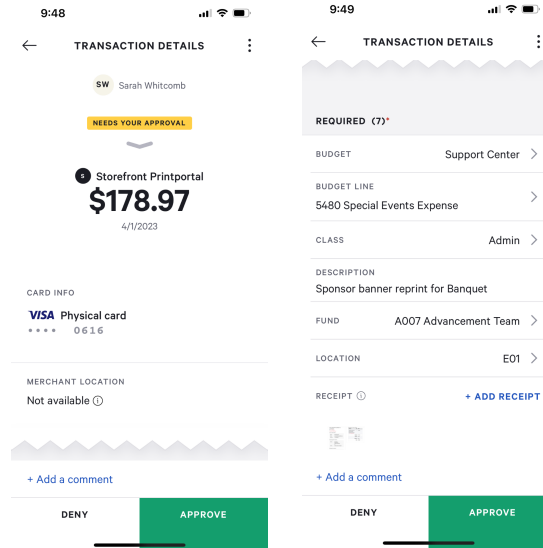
9:48

TRANSACTION DETAILS

SW Sarah Whitcomb

NEEDS YOUR APPROVAL

S Storefront Printportal

$178.97

4/1/2023

CARD INFO

VISA Physical card

•••• 0616

MERCHANT LOCATION

Not available ⓘ

+ Add a comment

DENY

APPROVE

9:49

TRANSACTION DETAILS

REQUIRED (7)*

BUDGET Support Center

BUDGET LINE

5480 Special Events Expense

CLASS Admin

DESCRIPTION

Sponsor banner reprint for Banquet

FUND A007 Advancement Team

LOCATION E01

RECEIPT ⓘ + ADD RECEIPT

+ Add a comment

DENY

APPROVE